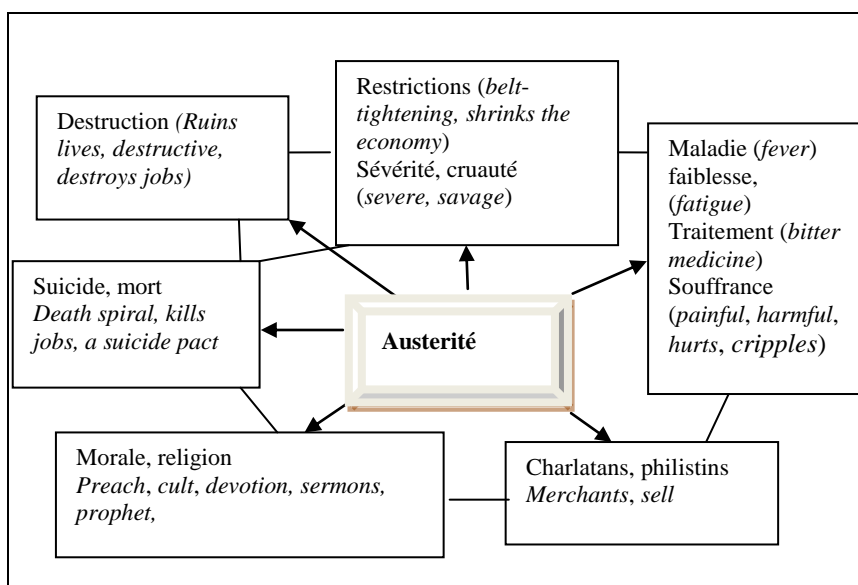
Restrictions (belt-tightening, shrinks the economy)
Sévérité, cruauté (severe, savage)

Destruction (Ruins lives, destructive, destroys jobs)

Maladie (fever) faiblesse, (fatigue) Traitement (bitter medicine) Souffrance (painful, harmful, hurts, cripples)

Suicide, mort
Death spiral, kills jobs, a suicide pact

Austerité

Morale, religion
Preach, cult, devotion, sermons, prophet,

Charlatans, philistins
Merchants, sell